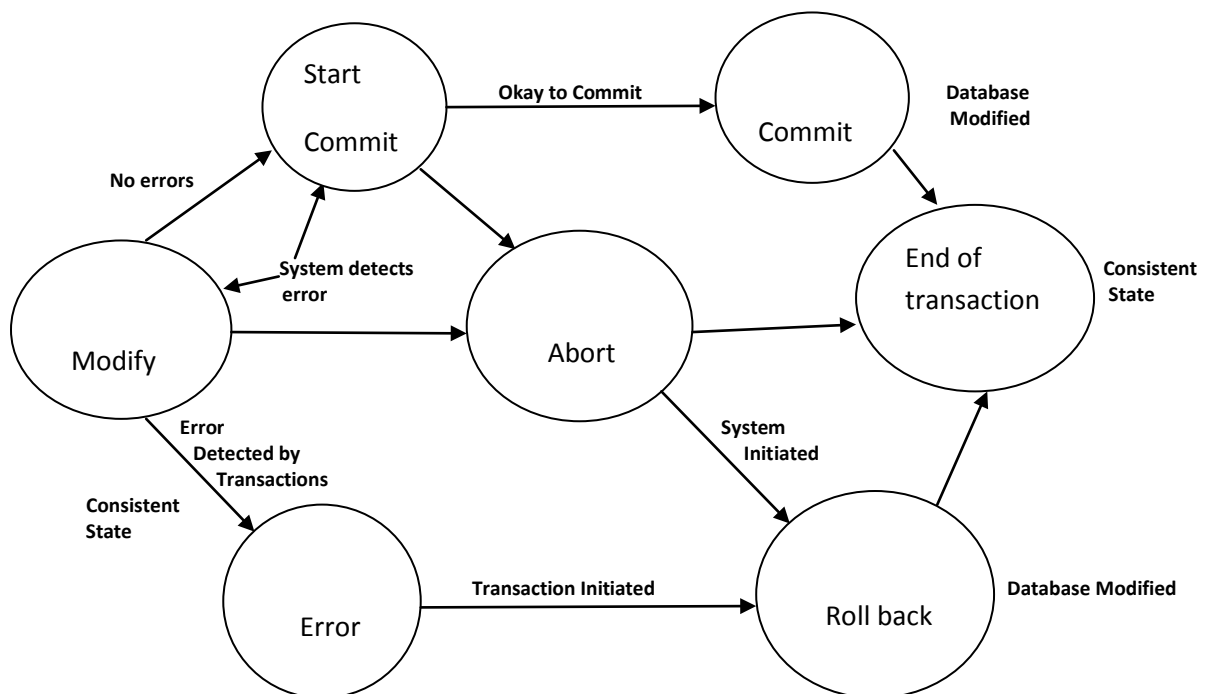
Start

Commit

Okay to Commit

Commit

Database Modified

No errors

System detects error

End of transaction

Consistent State

Modify

Abort

Error Detected by Transactions

System Initiated

Consistent State

Transaction Initiated

Error

Roll back

Database Modified